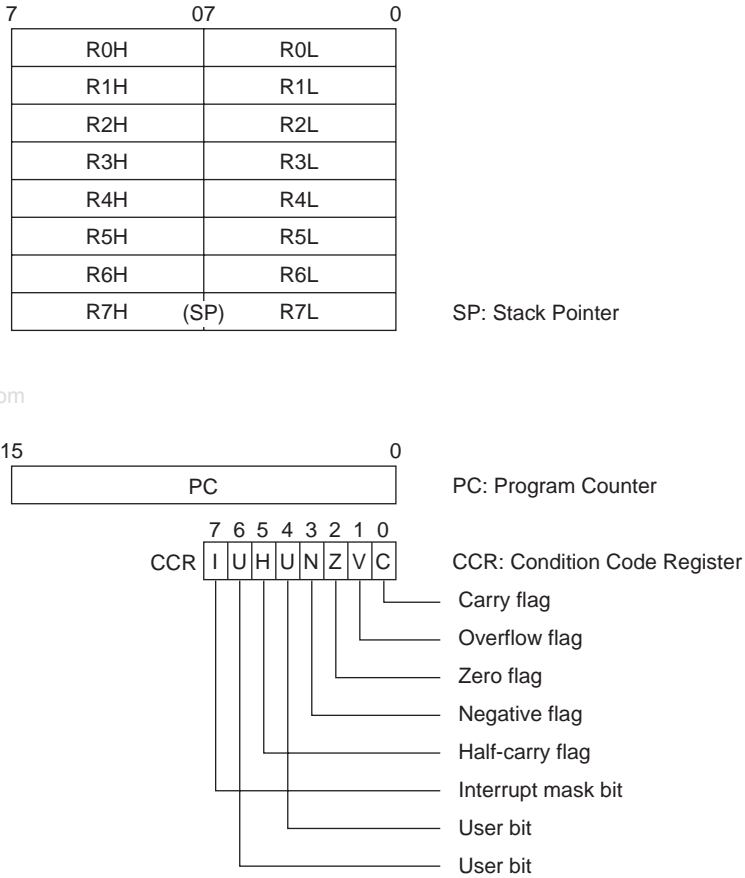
7 07 0

| R0H | R0L |
|---|---|
| R1H | R1L |
| R2H | R2L |
| R3H | R3L |
| R4H | R4L |
| R5H | R5L |
| R6H | R6L |
| R7H (SP) | R7L |

SP: Stack Pointer

om

15 0

PC

PC: Program Counter

7 6 5 4 3 2 1 0
CCR I U H U N Z V C

CCR: Condition Code Register

Carry flag
Overflow flag
Zero flag
Negative flag
Half-carry flag
Interrupt mask bit
User bit
User bit